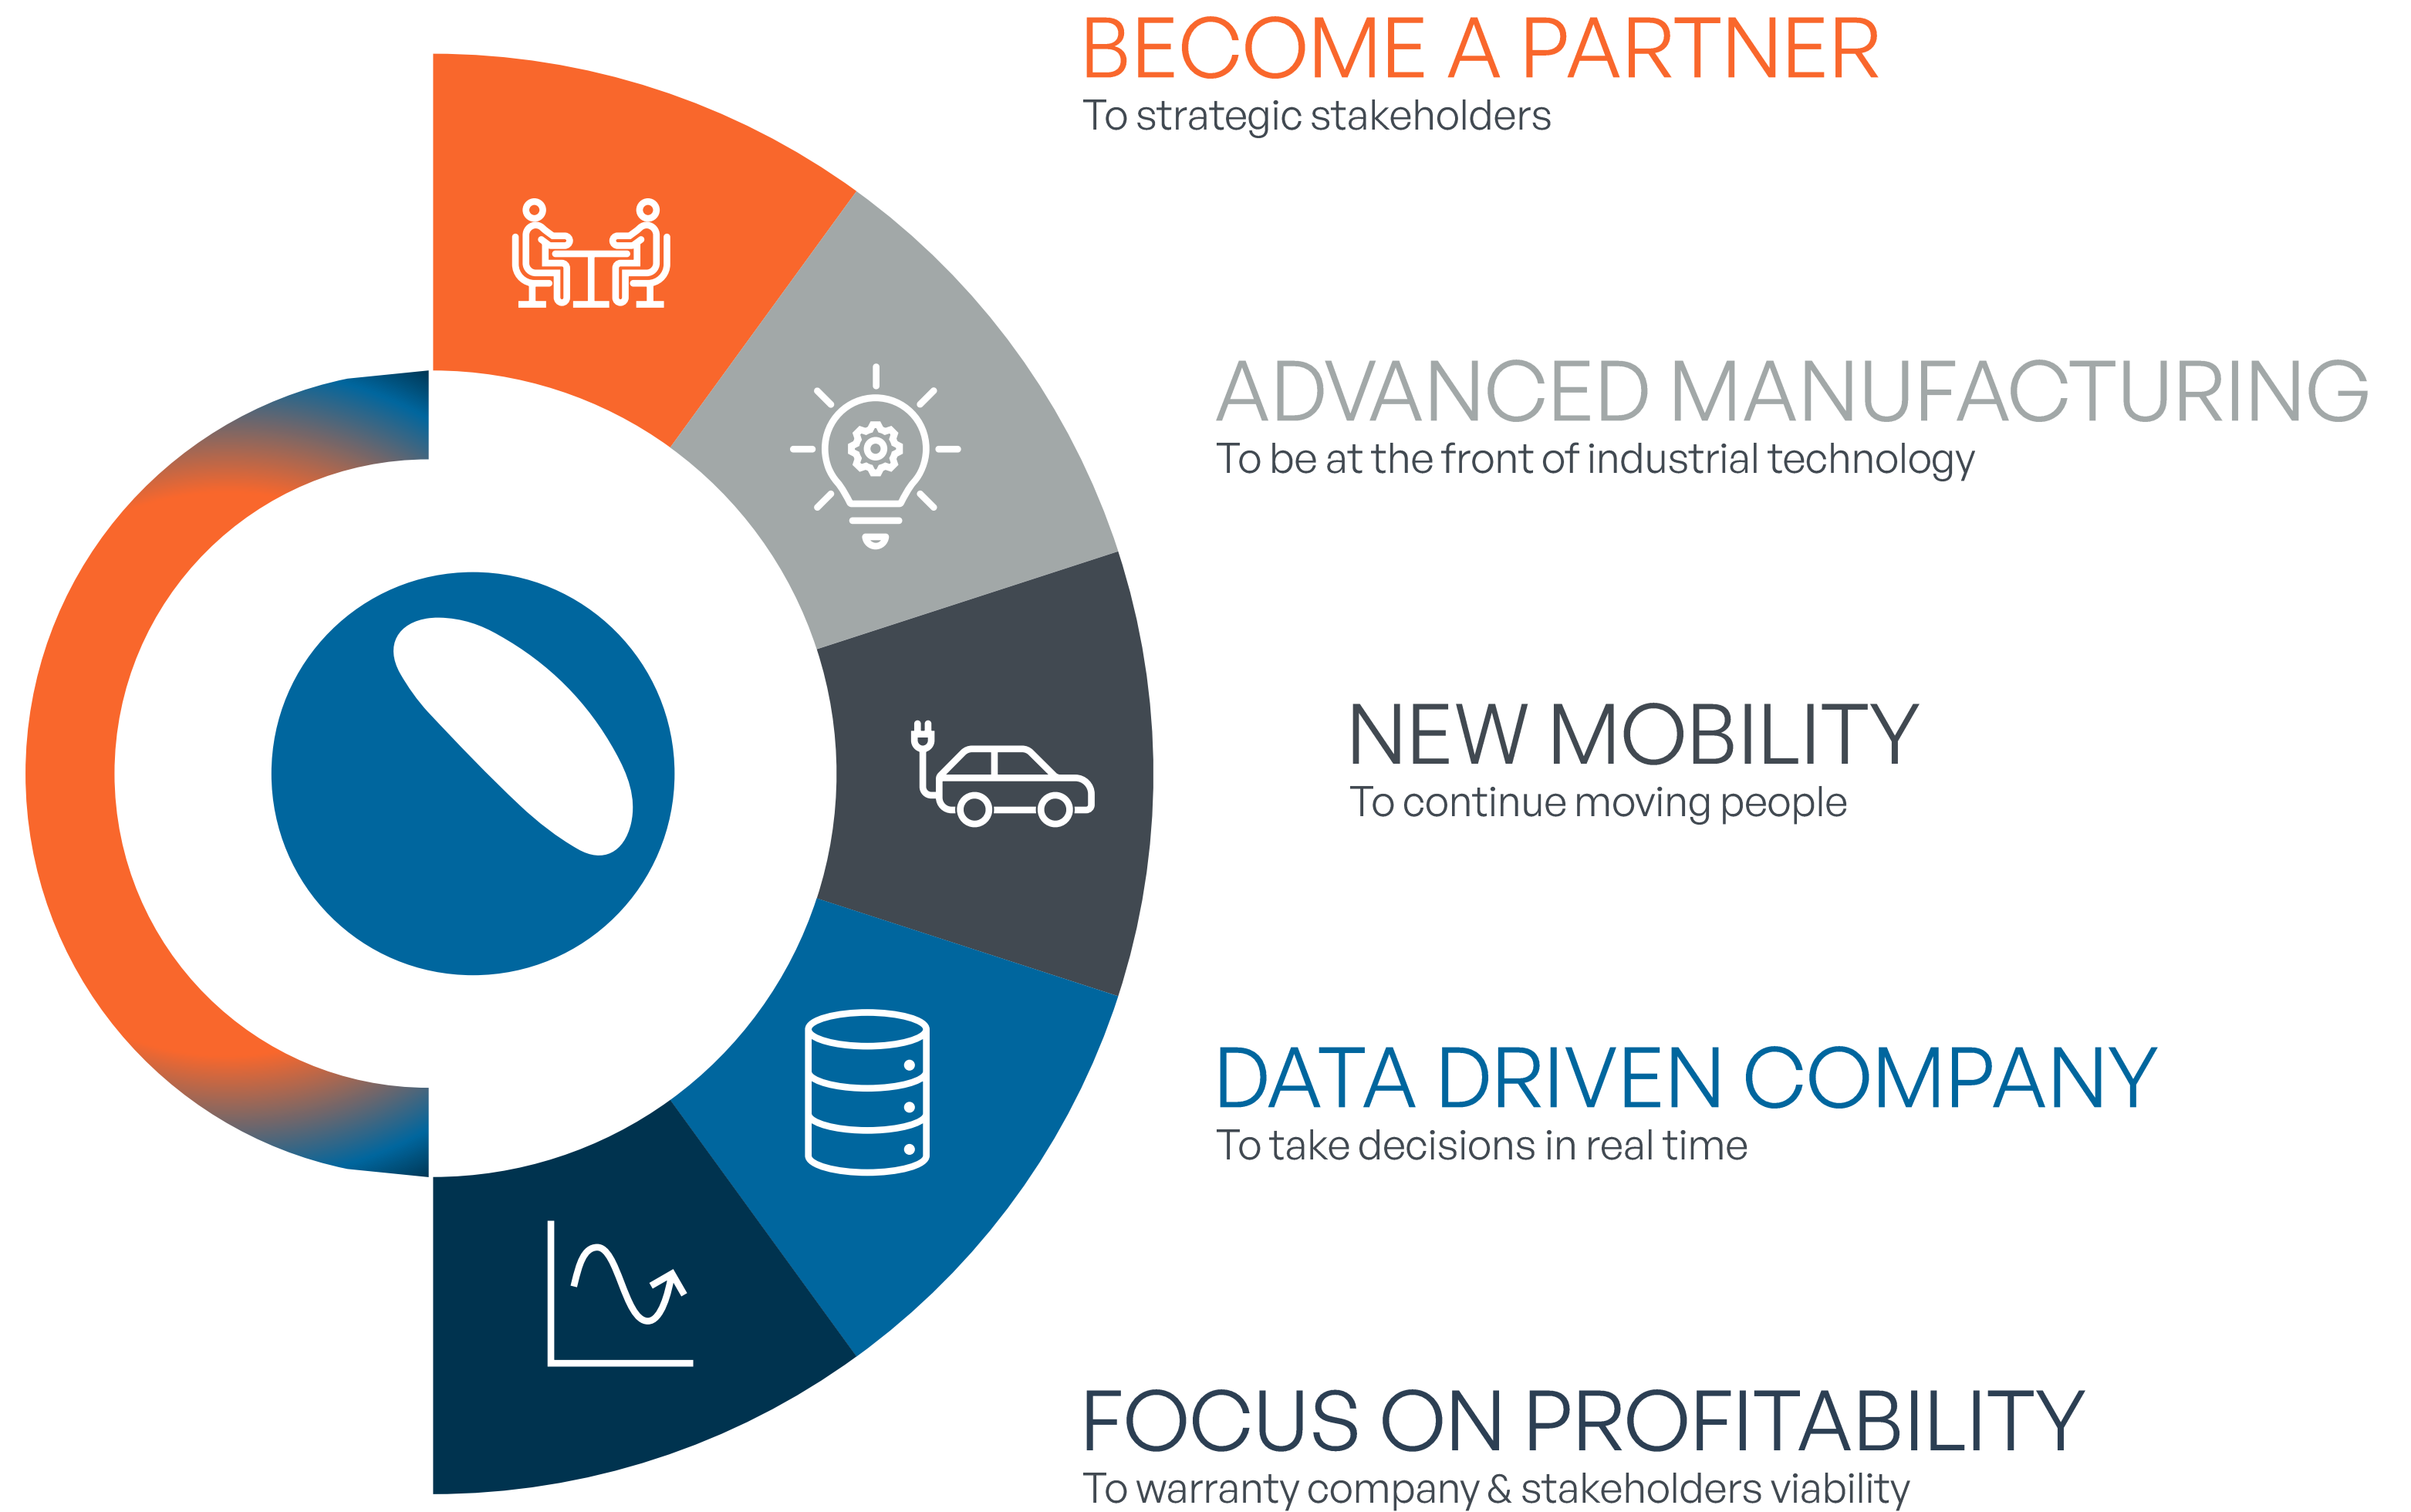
BECOME A PARTNER
To strategic stakeholders

ADVANCED MANUFACTURING
To be at the front of industrial technology

NEW MOBILITY
To continue moving people

DATA DRIVEN COMPANY
To take decisions in real time

FOCUS ON PROFITABILITY
To warranty company & stakeholders viability